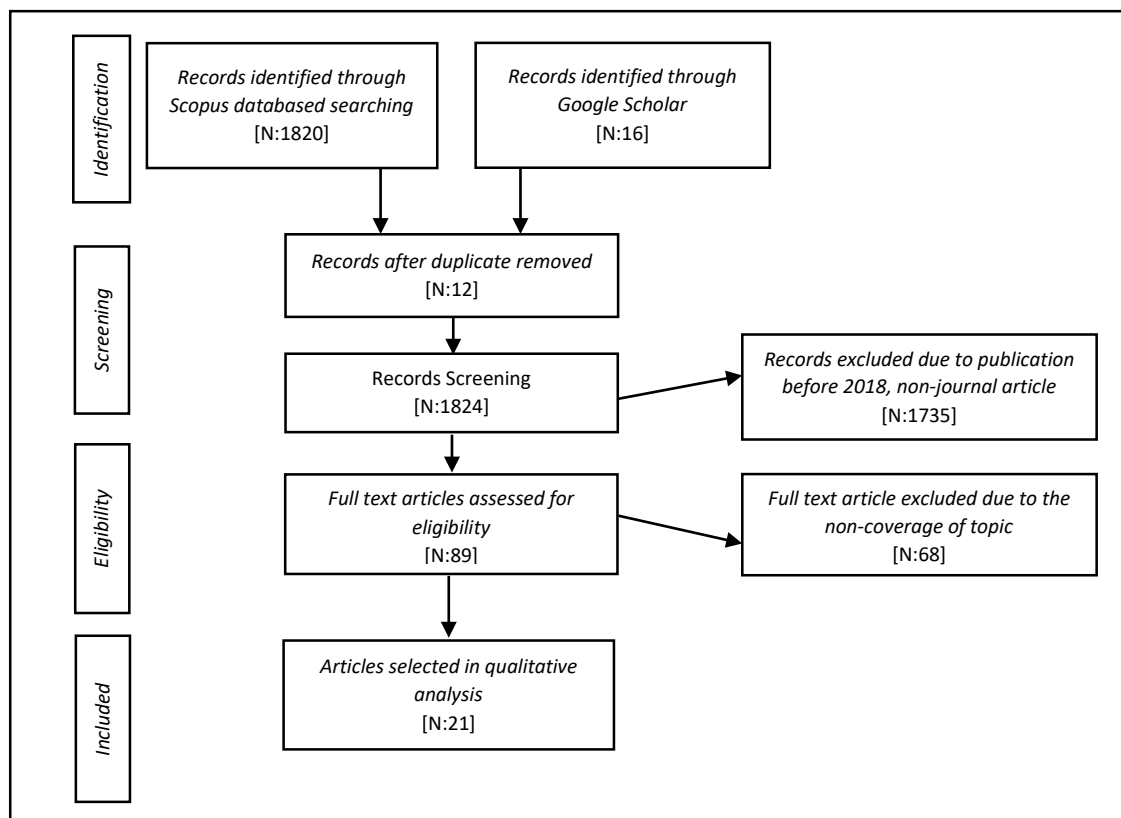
Identification

Records identified through Scopus databased searching
[N:1820]

Records identified through Google Scholar
[N:16]

Screening

Records after duplicate removed
[N:12]

Records Screening
[N:1824]

Records excluded due to publication before 2018, non-journal article
[N:1735]

Eligibility

Full text articles assessed for eligibility
[N:89]

Full text article excluded due to the non-coverage of topic
[N:68]

Included

Articles selected in qualitative analysis
[N:21]